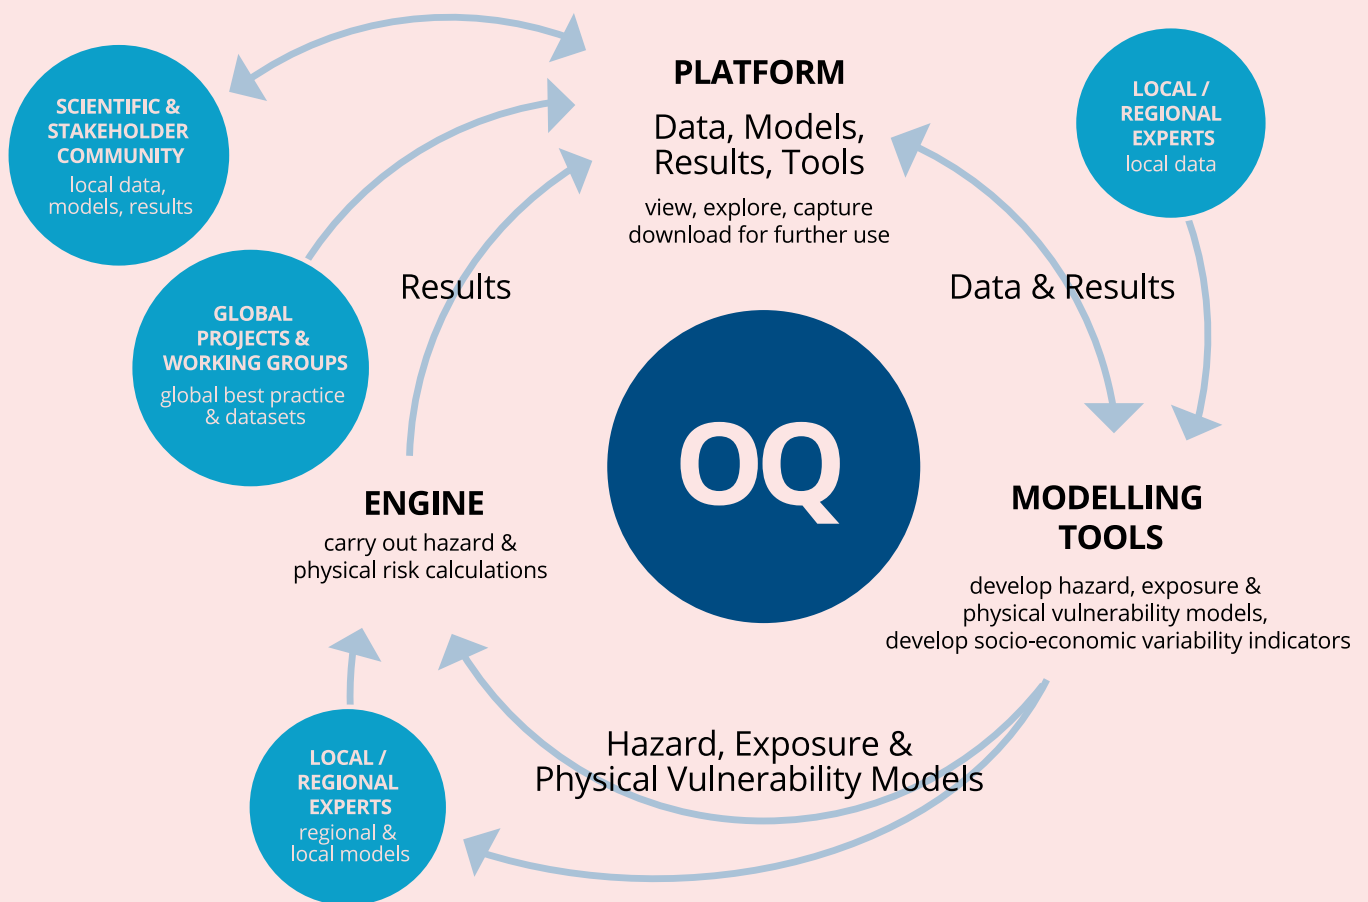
SCIENTIFIC & STAKEHOLDER COMMUNITY
local data, models, results

PLATFORM
Data, Models, Results, Tools
view, explore, capture download for further use

LOCAL / REGIONAL EXPERTS
local data

GLOBAL PROJECTS & WORKING GROUPS
global best practice & datasets

Results

Data & Results

OQ

ENGINE
carry out hazard & physical risk calculations

MODELLING TOOLS
develop hazard, exposure & physical vulnerability models, develop socio-economic variability indicators

LOCAL / REGIONAL EXPERTS
regional & local models

Hazard, Exposure & Physical Vulnerability Models